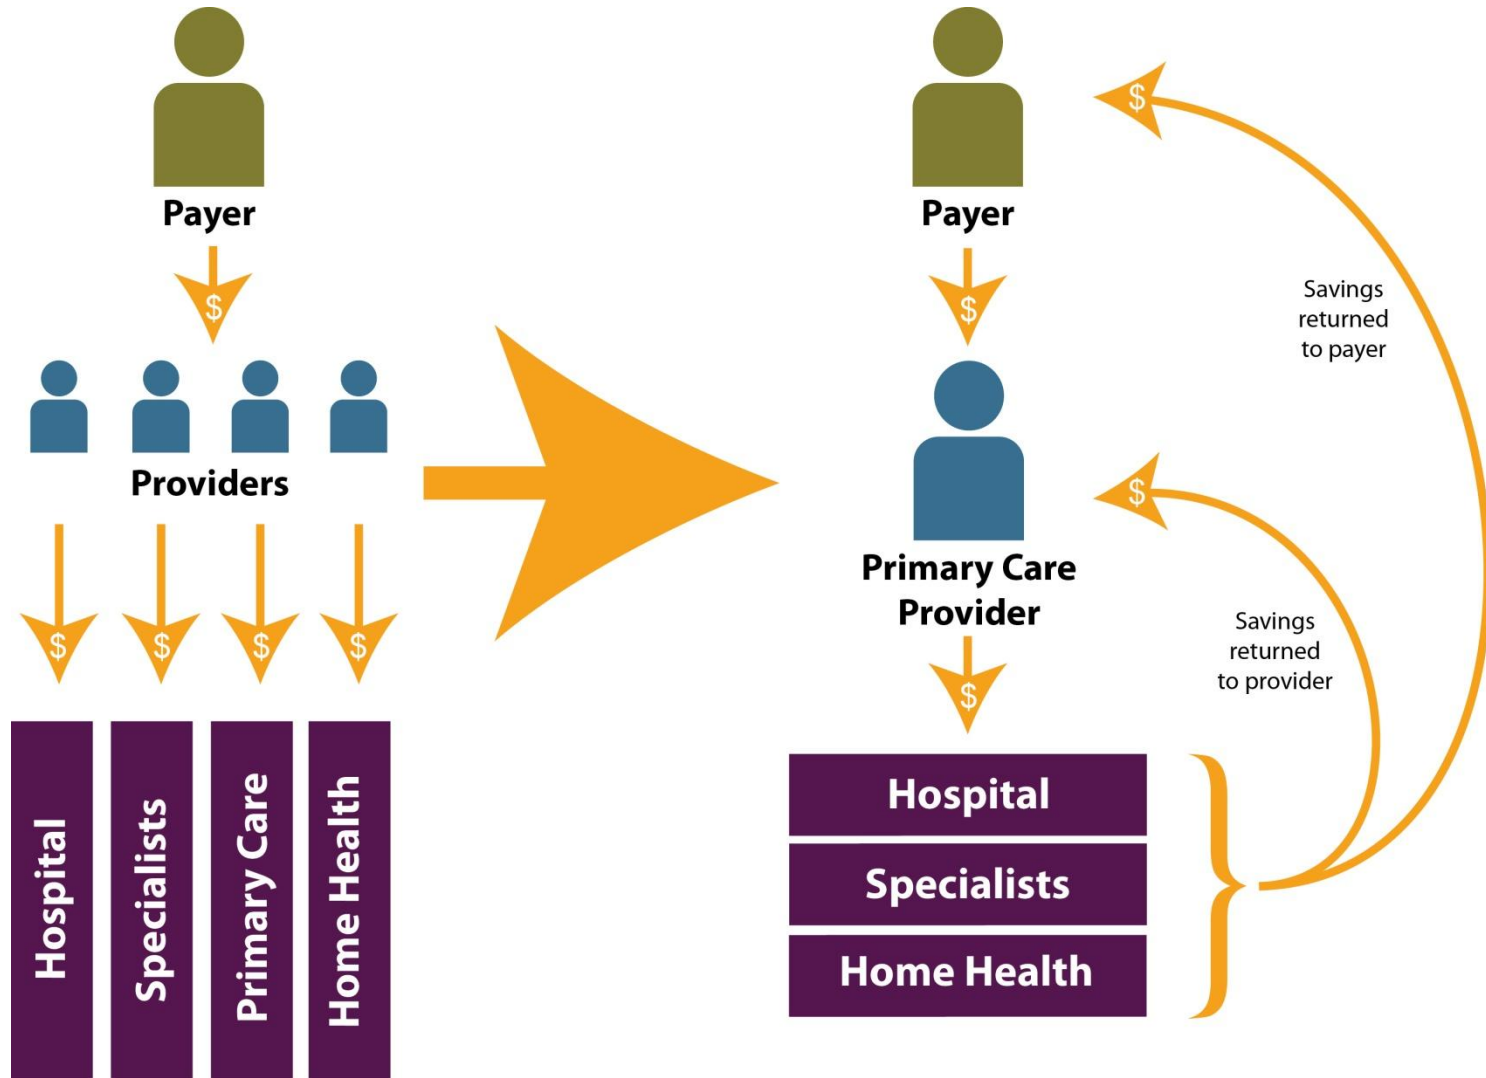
Payer

$

Providers

$

$

$

$

Hospital

Specialists

Primary Care

Home Health

Payer

$

Primary Care Provider

$

Hospital

Specialists

Home Health

$

Savings returned to payer

$

Savings returned to provider